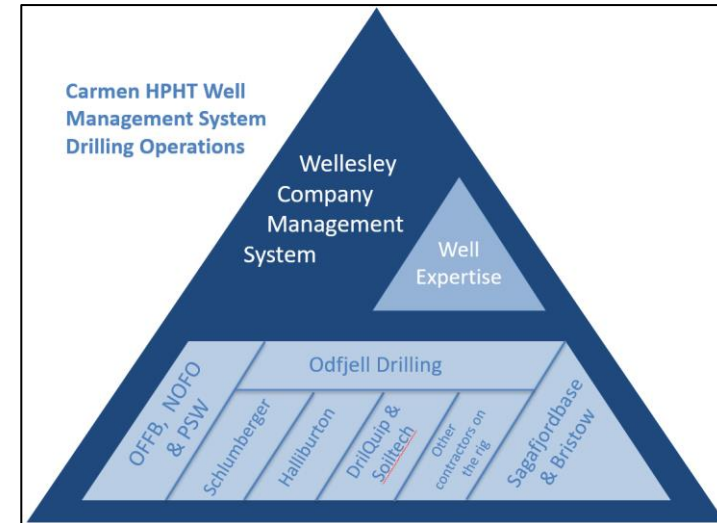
Carmen HPHT Well Management System Drilling Operations

Wellesley Company Management System

Well Expertise

Odfjell Drilling

OFFB, NOFO & PSW

Schlumberger

Halliburton

DrilQuip & Soiltech

Other contractors on the rig

Sagafjordbase & Bristow